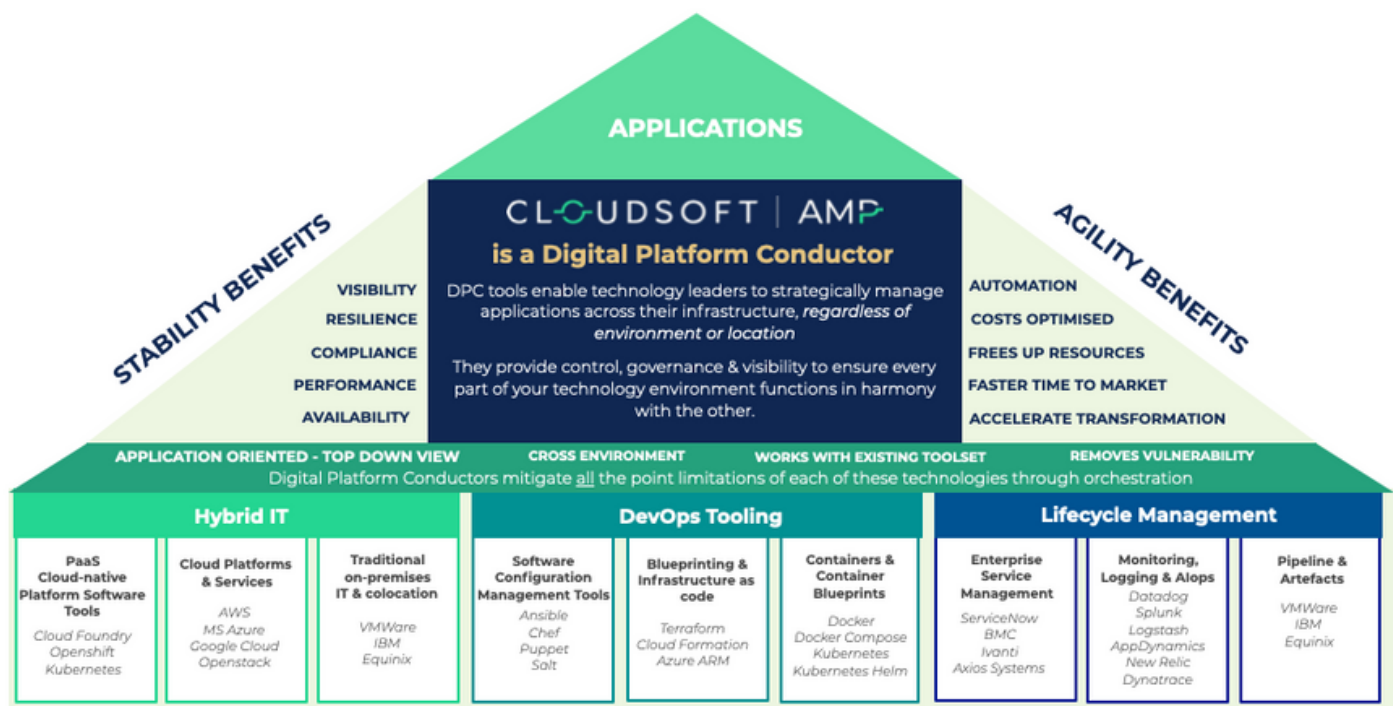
APPLICATIONS

STABILITY BENEFITS

VISIBILITY
RESILIENCE
COMPLIANCE
PERFORMANCE
AVAILABILITY

CLOUDSOFT | AMP
is a Digital Platform Conductor

DPC tools enable technology leaders to strategically manage applications across their infrastructure, regardless of environment or location

They provide control, governance & visibility to ensure every part of your technology environment functions in harmony with the other.

AGILITY BENEFITS

AUTOMATION
COSTS OPTIMISED
FREES UP RESOURCES
FASTER TIME TO MARKET
ACCELERATE TRANSFORMATION

APPLICATION ORIENTED - TOP DOWN VIEW   CROSS ENVIRONMENT   WORKS WITH EXISTING TOOLSET   REMOVES VULNERABILITY
Digital Platform Conductors mitigate all the point limitations of each of these technologies through orchestration

Hybrid IT

PaaS Cloud-native Platform Software Tools
Cloud Foundry
Openshift
Kubernetes

Cloud Platforms & Services
AWS
MS Azure
Google Cloud
Openstack

Traditional on-premises IT & colocation
VMWare
IBM
Equinix

DevOps Tooling

Software Configuration Management Tools
Ansible
Chef
Puppet
Salt

Blueprinting & Infrastructure as code
Terraform
Cloud Formation
Azure ARM

Containers & Container Blueprints
Docker
Docker Compose
Kubernetes
Kubernetes Helm

Lifecycle Management

Enterprise Service Management
ServiceNow
BMC
Ivanti
Axios Systems

Monitoring, Logging & AIops
Datadog
Splunk
Logstash
AppDynamics
New Relic
Dynatrace

Pipeline & Artefacts
VMWare
IBM
Equinix